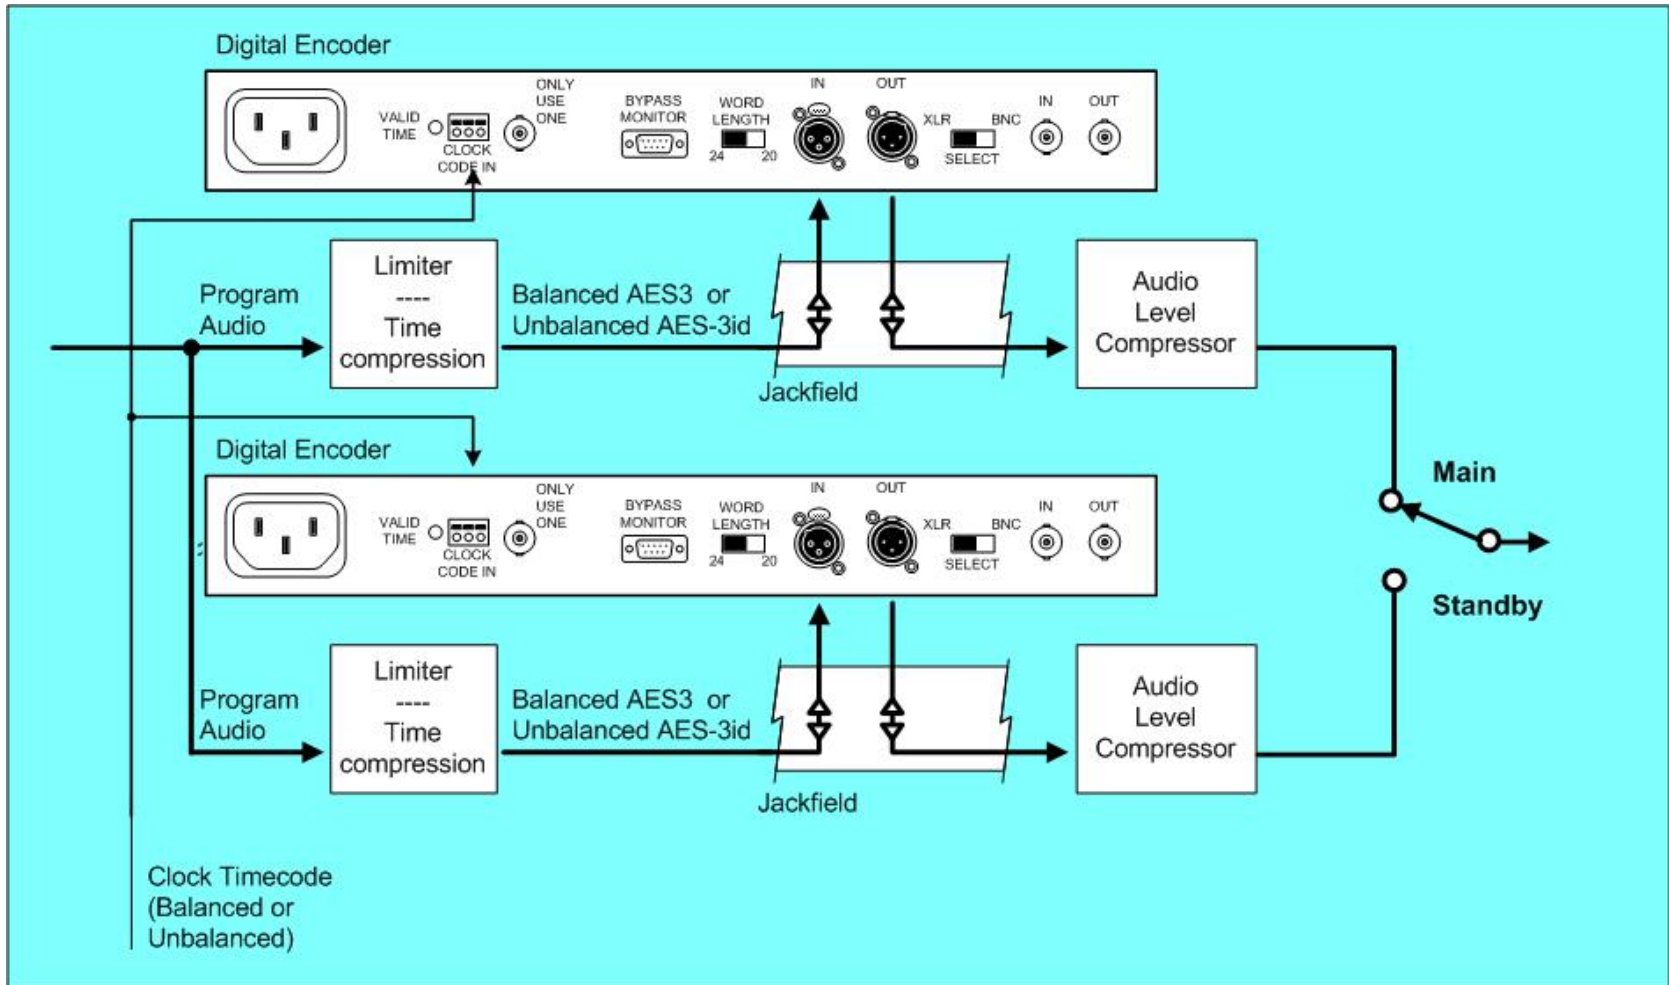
Digital Encoder

VALID TIME

CLOCK CODE IN

ONLY USE ONE

BYPASS MONITOR

WORD LENGTH

24 20

IN

OUT

XLR BNC

SELECT

IN

OUT

Program Audio

Limiter
----
Time compression

Balanced AES3 or Unbalanced AES-3id

Jackfield

Audio Level Compressor

Digital Encoder

VALID TIME

CLOCK CODE IN

ONLY USE ONE

BYPASS MONITOR

WORD LENGTH

24 20

IN

OUT

XLR BNC

SELECT

IN

OUT

Main

Standby

Program Audio

Limiter
----
Time compression

Balanced AES3 or Unbalanced AES-3id

Jackfield

Audio Level Compressor

Clock Timecode (Balanced or Unbalanced)